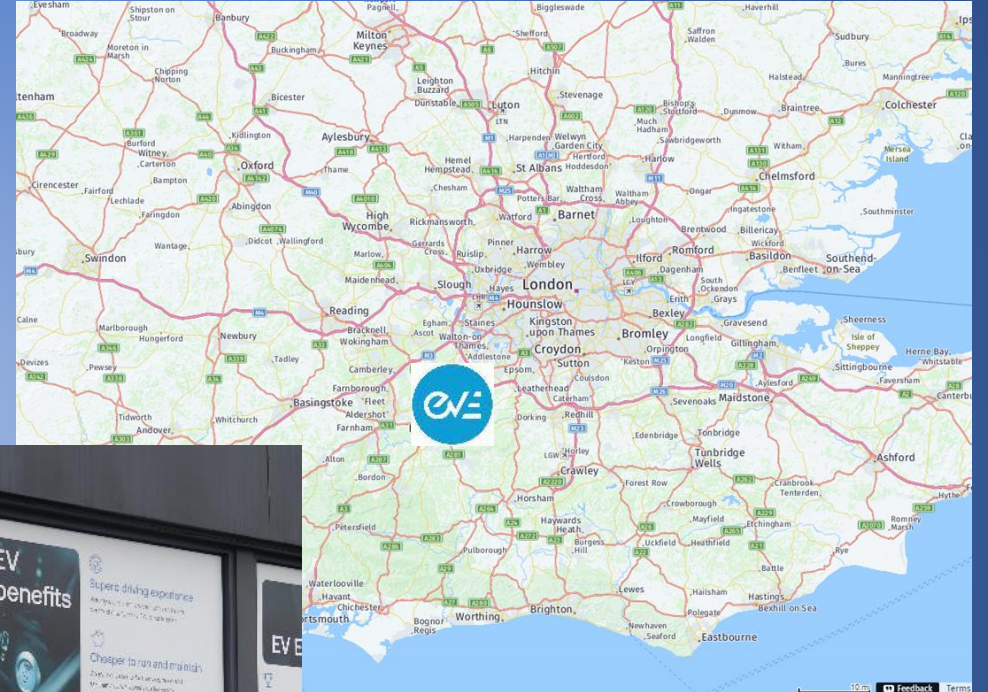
Evesham
Shipston on Stour
Banbury
Pagnell
Biggleswade
Haverhill
Broadway
Moreton in Marsh
Buckingham
Milton Keynes
Shefford
Saffron Walden
Sudbury
Chipping Norton
Leighton Buzzard
Hitchin
Halstead
Bures
Manningtree
Cheltenham
Bicester
Dunstable
Luton
Stevenage
Bishop's Stortford
Dunmow
Braintree
Colchester
Kidlington
Aylesbury
Harpenden
Welwyn Garden City
Much Hadham
Burford
Witney
Carterton
Oxford
Thame
Hemel Hempstead
St Albans
Hertford
Hoddesdon
Sawbridgeworth
Harlow
Witham
Mersea Island
Cirencester
Fairford
Bampton
Lechlade
Abingdon
Chesham
Waltham Cross
Waltham Abbey
Chelmsford
Potters Bar
Barnet
Ongar
Faringdon
High Wycombe
Rickmansworth
Watford
Loughton
Ingatestone
Southminster
Wantage
Didcot
Wallingford
Gerrards Cross
Pinner
Harrow
Brentwood
Billericay
Swindon
Marlow
Ruislip
Wembley
Ilford
Romford
Wickford
Basildon
Southend-on-Sea
Uxbridge
Dagenham
Benfleet
Maidenhead
Slough
Hayes
London
South Ockendon
Grays
Calne
Reading
Hounslow
Erith
Marlborough
Hungerford
Newbury
Bracknell
Wokingham
Egham
Ascot
Staines
Kingston upon Thames
Bexley
Gravesend
Sheerness
Walton-on-Thames
Croydon
Bromley
Longfield
Isle of Sheppey
Devizes
Pewsey
Tadley
Addlestone
Sutton
Orpington
Gillingham
Herne Bay
Whitstable
Camberley
Epsom
Keston
Sittingbourne
Basingstoke
Farnborough
Fleet
Aldershot
Farnham
Leatherhead
Coulsdon
Caterham
Aylesford
Faversham
Tidworth
Andover
Whitchurch
Dorking
Redhill
Sevenoaks
Maidstone
Canterbury
Edenbridge
Tonbridge
Alton
Horley
Tunbridge Wells
Ashford
Bordon
Crawley
Forest Row
Cranbrook
Tenterden
Hythe
Horsham
Crowborough
Petersfield
Haywards Heath
Mayfield
Etchingham
Romney Marsh
Burgess Hill
Uckfield
Heathfield
Rye
Pulborough
Battle
Waterlooville
Havant
Chichester
Lewes
Hailsham
Hastings
Bexhill on Sea
Portsmouth
Worthing
Brighton
Polegate
Bognor Regis
Newhaven
Seaford
Eastbourne
10 mi
Feedback
Terms
eVE
EV benefits
Superb driving experience
Cheaper to run and maintain
EV